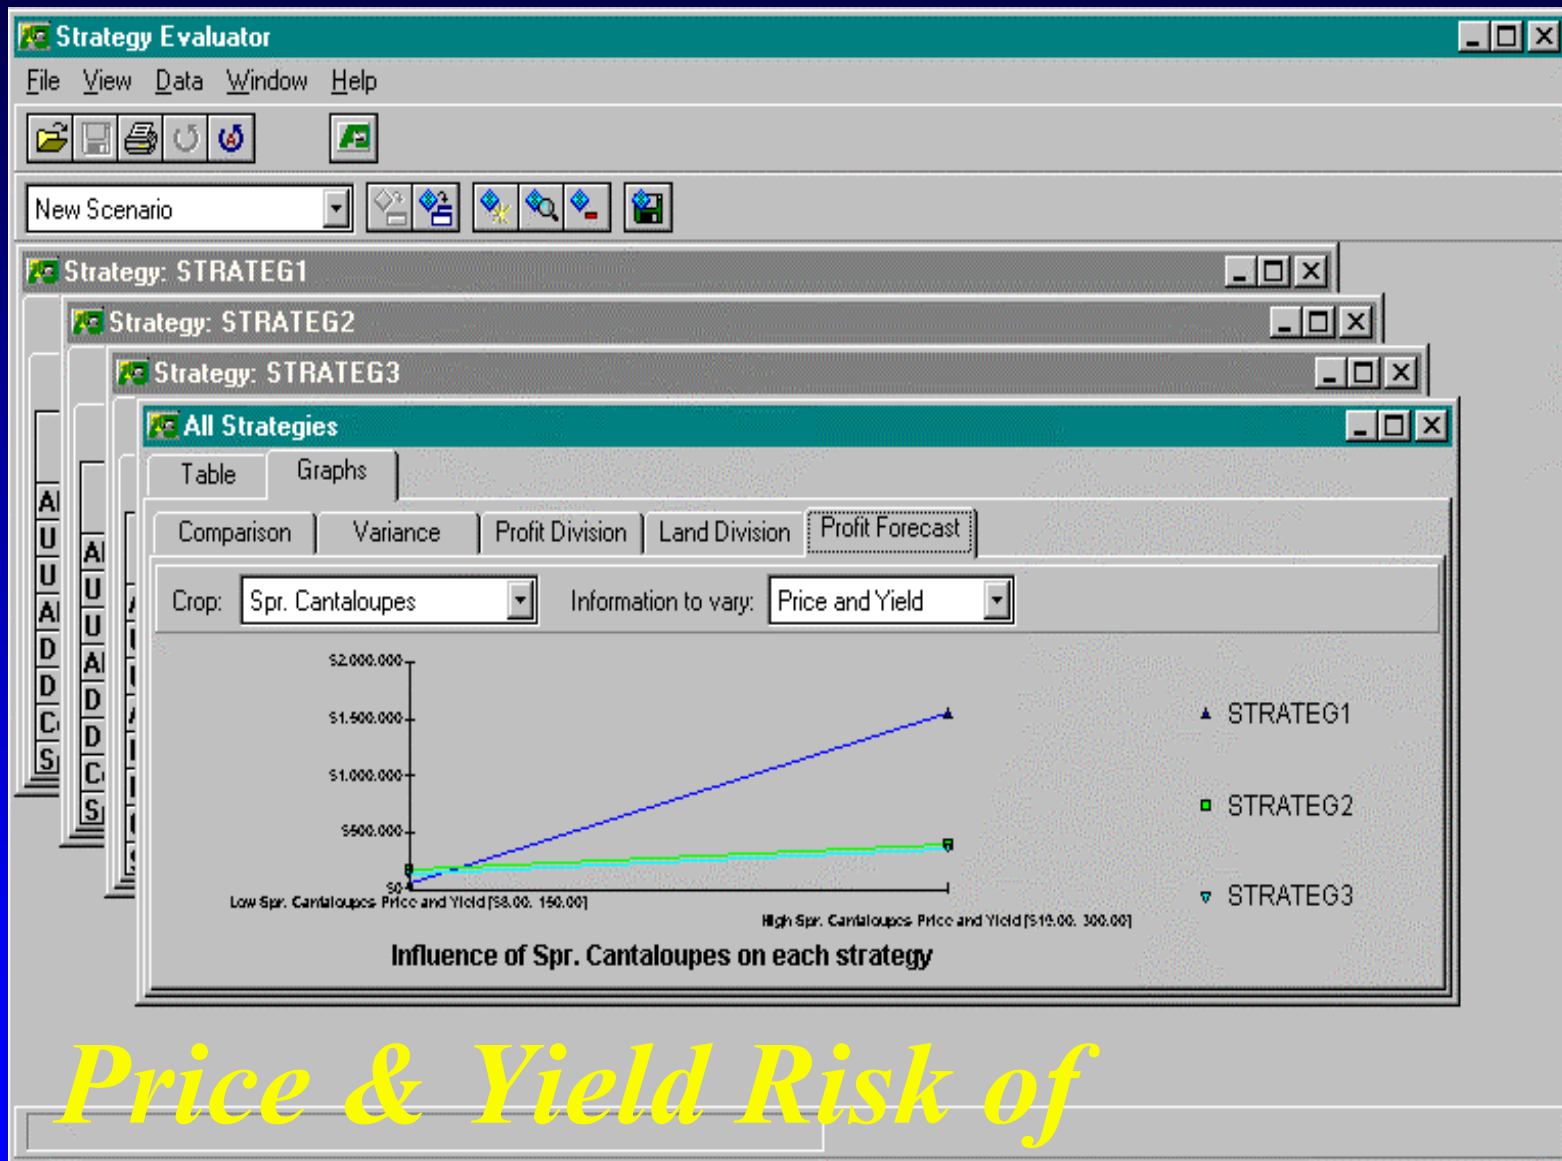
Strategy Evaluator

File View Data Window Help

New Scenario

Strategy: STRATEG1

Strategy: STRATEG2

Strategy: STRATEG3

All Strategies

Table Graphs

Comparison Variance Profit Division Land Division Profit Forecast

Crop: Spr. Cantaloupes Information to vary: Price and Yield

$2,000,000
$1,500,000
$1,000,000
$500,000
$0

Low Spr. Cantaloupes Price and Yield [$8.00, 150.00]

High Spr. Cantaloupes Price and Yield [$10.00, 300.00]

STRATEG1
STRATEG2
STRATEG3

Influence of Spr. Cantaloupes on each strategy

Price & Yield Risk of